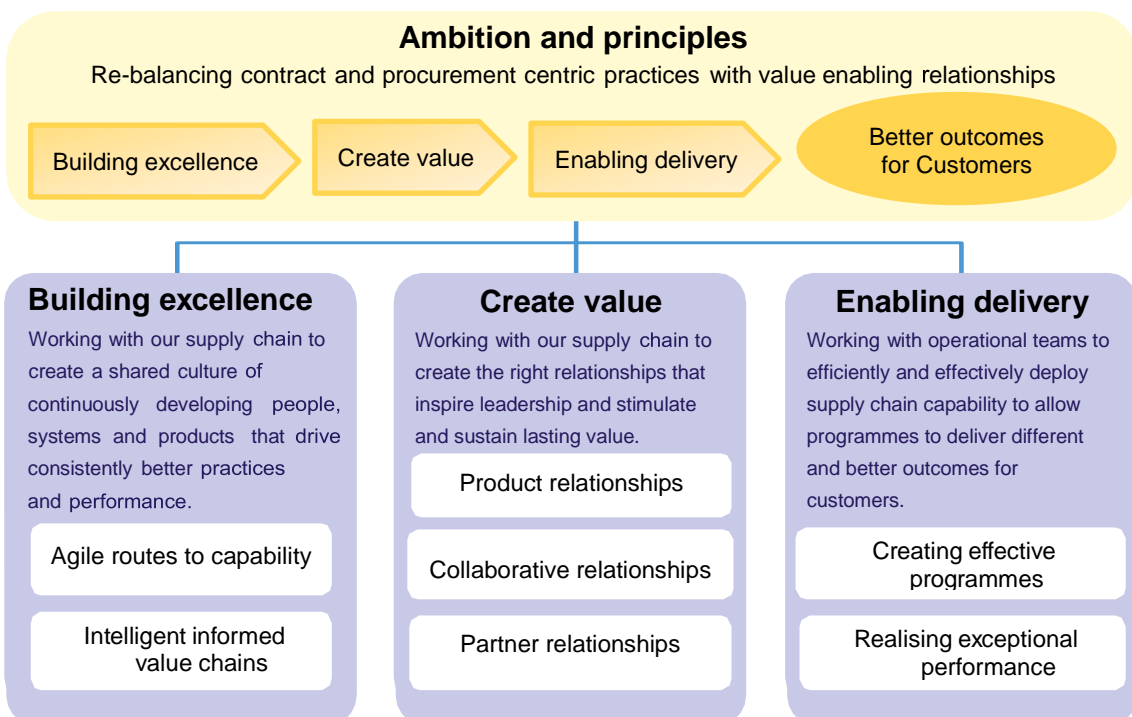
Ambition and principles
Re-balancing contract and procurement centric practices with value enabling relationships

Building excellence

Create value

Enabling delivery

Better outcomes for Customers

Building excellence
Working with our supply chain to create a shared culture of continuously developing people, systems and products that drive consistently better practices and performance.

Agile routes to capability

Intelligent informed value chains

Create value
Working with our supply chain to create the right relationships that inspire leadership and stimulate and sustain lasting value.

Product relationships

Collaborative relationships

Partner relationships

Enabling delivery
Working with operational teams to efficiently and effectively deploy supply chain capability to allow programmes to deliver different and better outcomes for customers.

Creating effective programmes

Realising exceptional performance